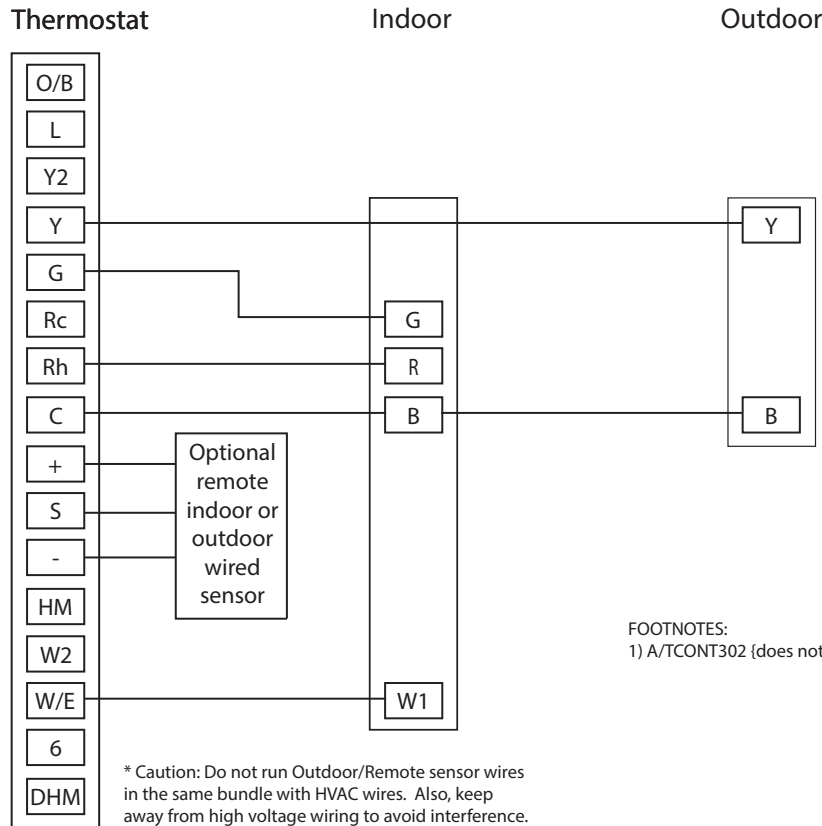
Thermostat

Indoor

Outdoor

O/B
L
Y2
Y
G
Rc
Rh
C
+
S
-
HM
W2
W/E
6
DHM

G
R
B
W1

Y
B

Optional remote indoor or outdoor wired sensor

FOOTNOTES:
1) A/TCONT302 {does not

* Caution: Do not run Outdoor/Remote sensor wires in the same bundle with HVAC wires. Also, keep away from high voltage wiring to avoid interference.